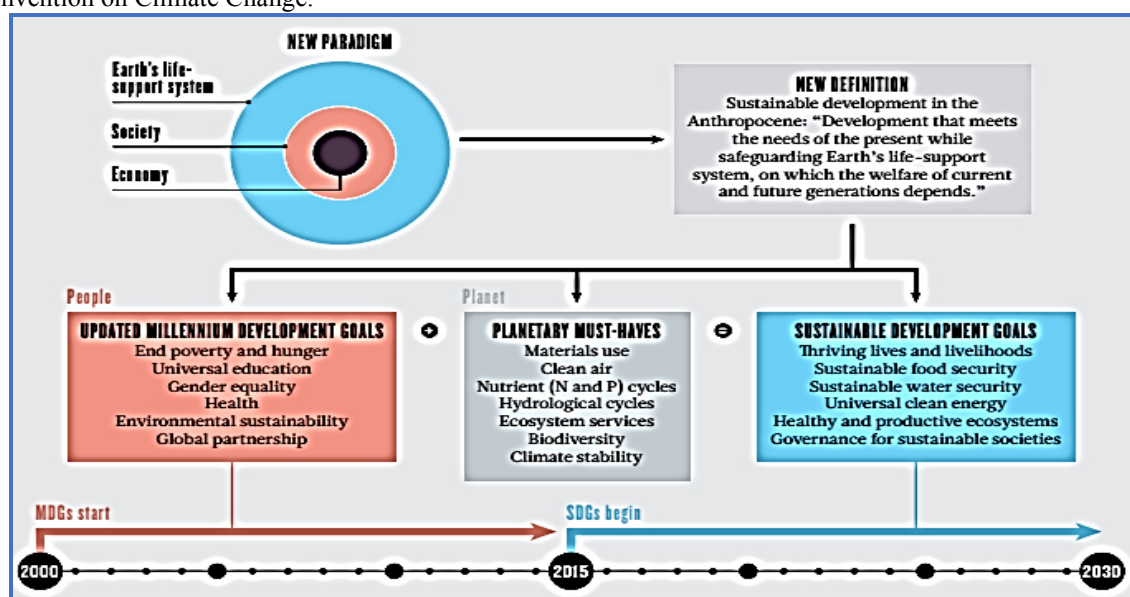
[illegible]nvention on Climate Change.

NEW PARADIGM

Earth's life-support system

Society

Economy

NEW DEFINITION
Sustainable development in the Anthropocene: "Development that meets the needs of the present while safeguarding Earth's life-support system, on which the welfare of current and future generations depends."

People

UPDATED MILLENNIUM DEVELOPMENT GOALS
End poverty and hunger
Universal education
Gender equality
Health
Environmental sustainability
Global partnership

+

Planet

PLANETARY MUST-HAVES
Materials use
Clean air
Nutrient (N and P) cycles
Hydrological cycles
Ecosystem services
Biodiversity
Climate stability

=

SUSTAINABLE DEVELOPMENT GOALS
Thriving lives and livelihoods
Sustainable food security
Sustainable water security
Universal clean energy
Healthy and productive ecosystems
Governance for sustainable societies

MDGs start

SDGs begin

2000

2015

2030